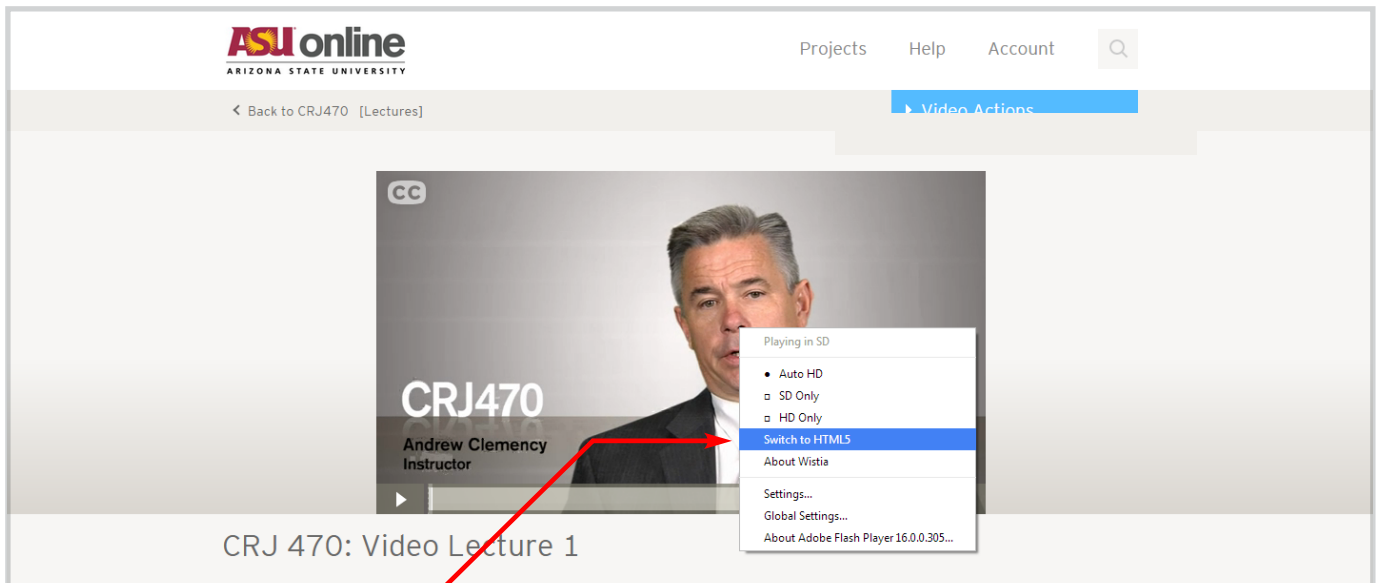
ASU online
ARIZONA STATE UNIVERSITY

Projects Help Account

Back to CRJ470 [Lectures]

Video Actions

CC

CRJ470
Andrew Clemency
Instructor

Playing in SD
Auto HD
SD Only
HD Only
Switch to HTML5
About Wistia
Settings...
Global Settings...
About Adobe Flash Player 16.0.0.305...

CRJ 470: Video Lecture 1